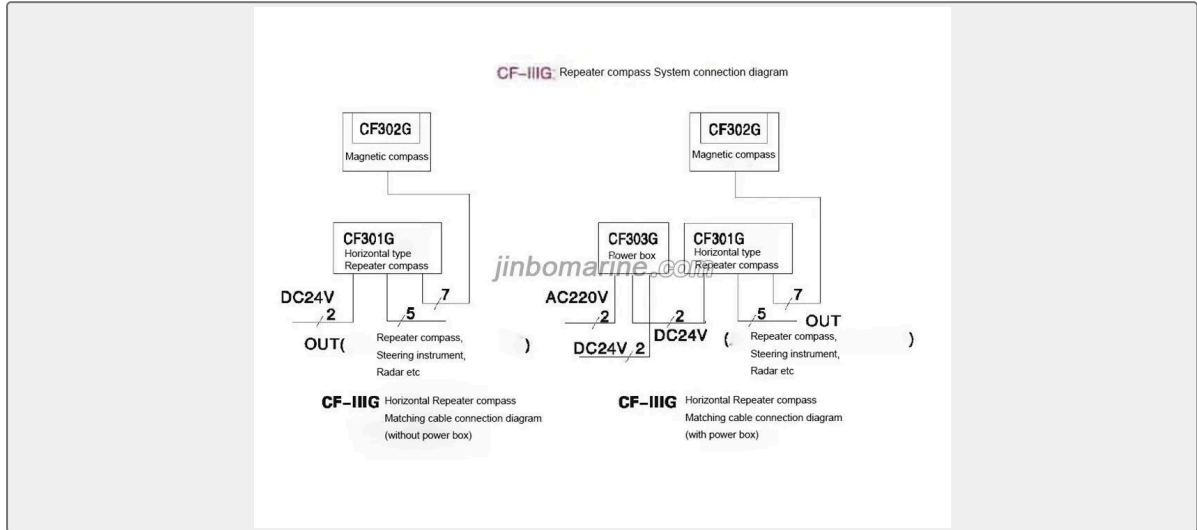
CF-IIIG Repeater compass System connection diagram

CF302G
Magnetic compass

CF301G
Horizontal type
Repeater compass

DC24V
2
5
7
OUT(
Repeater compass,
Steering instrument,
Radar etc
)

CF-IIIG Horizontal Repeater compass
Matching cable connection diagram
(without power box)

CF302G
Magnetic compass

CF303G
Power box

CF301G
Horizontal type
Repeater compass

jinbomarine.com

AC220V
2
2
DC24V
DC24V 2
5
7
OUT
(
Repeater compass,
Steering instrument,
Radar etc
)

CF-IIIG Horizontal Repeater compass
Matching cable connection diagram
(with power box)